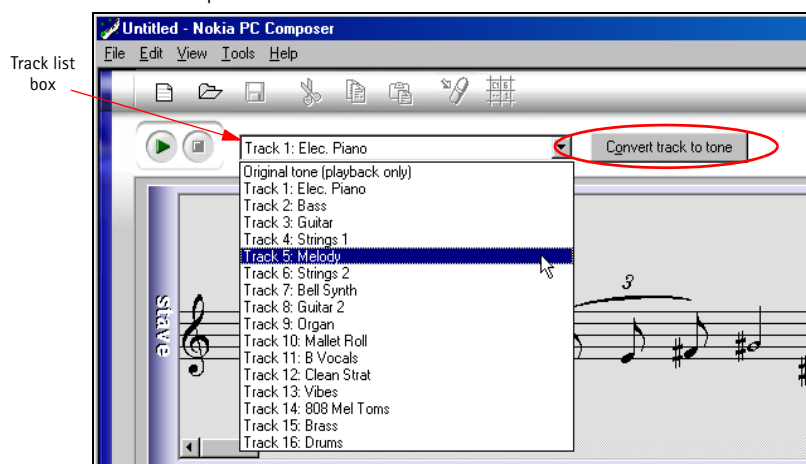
Untitled - Nokia PC Composer

File Edit View Tools Help

Track list box

Track 1: Elec. Piano

Convert track to tone

Original tone (playback only)
Track 1: Elec. Piano
Track 2: Bass
Track 3: Guitar
Track 4: Strings 1
Track 5: Melody
Track 6: Strings 2
Track 7: Bell Synth
Track 8: Guitar 2
Track 9: Organ
Track 10: Mallet Roll
Track 11: B Vocals
Track 12: Clean Strat
Track 13: Vibes
Track 14: 808 Mel Toms
Track 15: Brass
Track 16: Drums

Stave

3